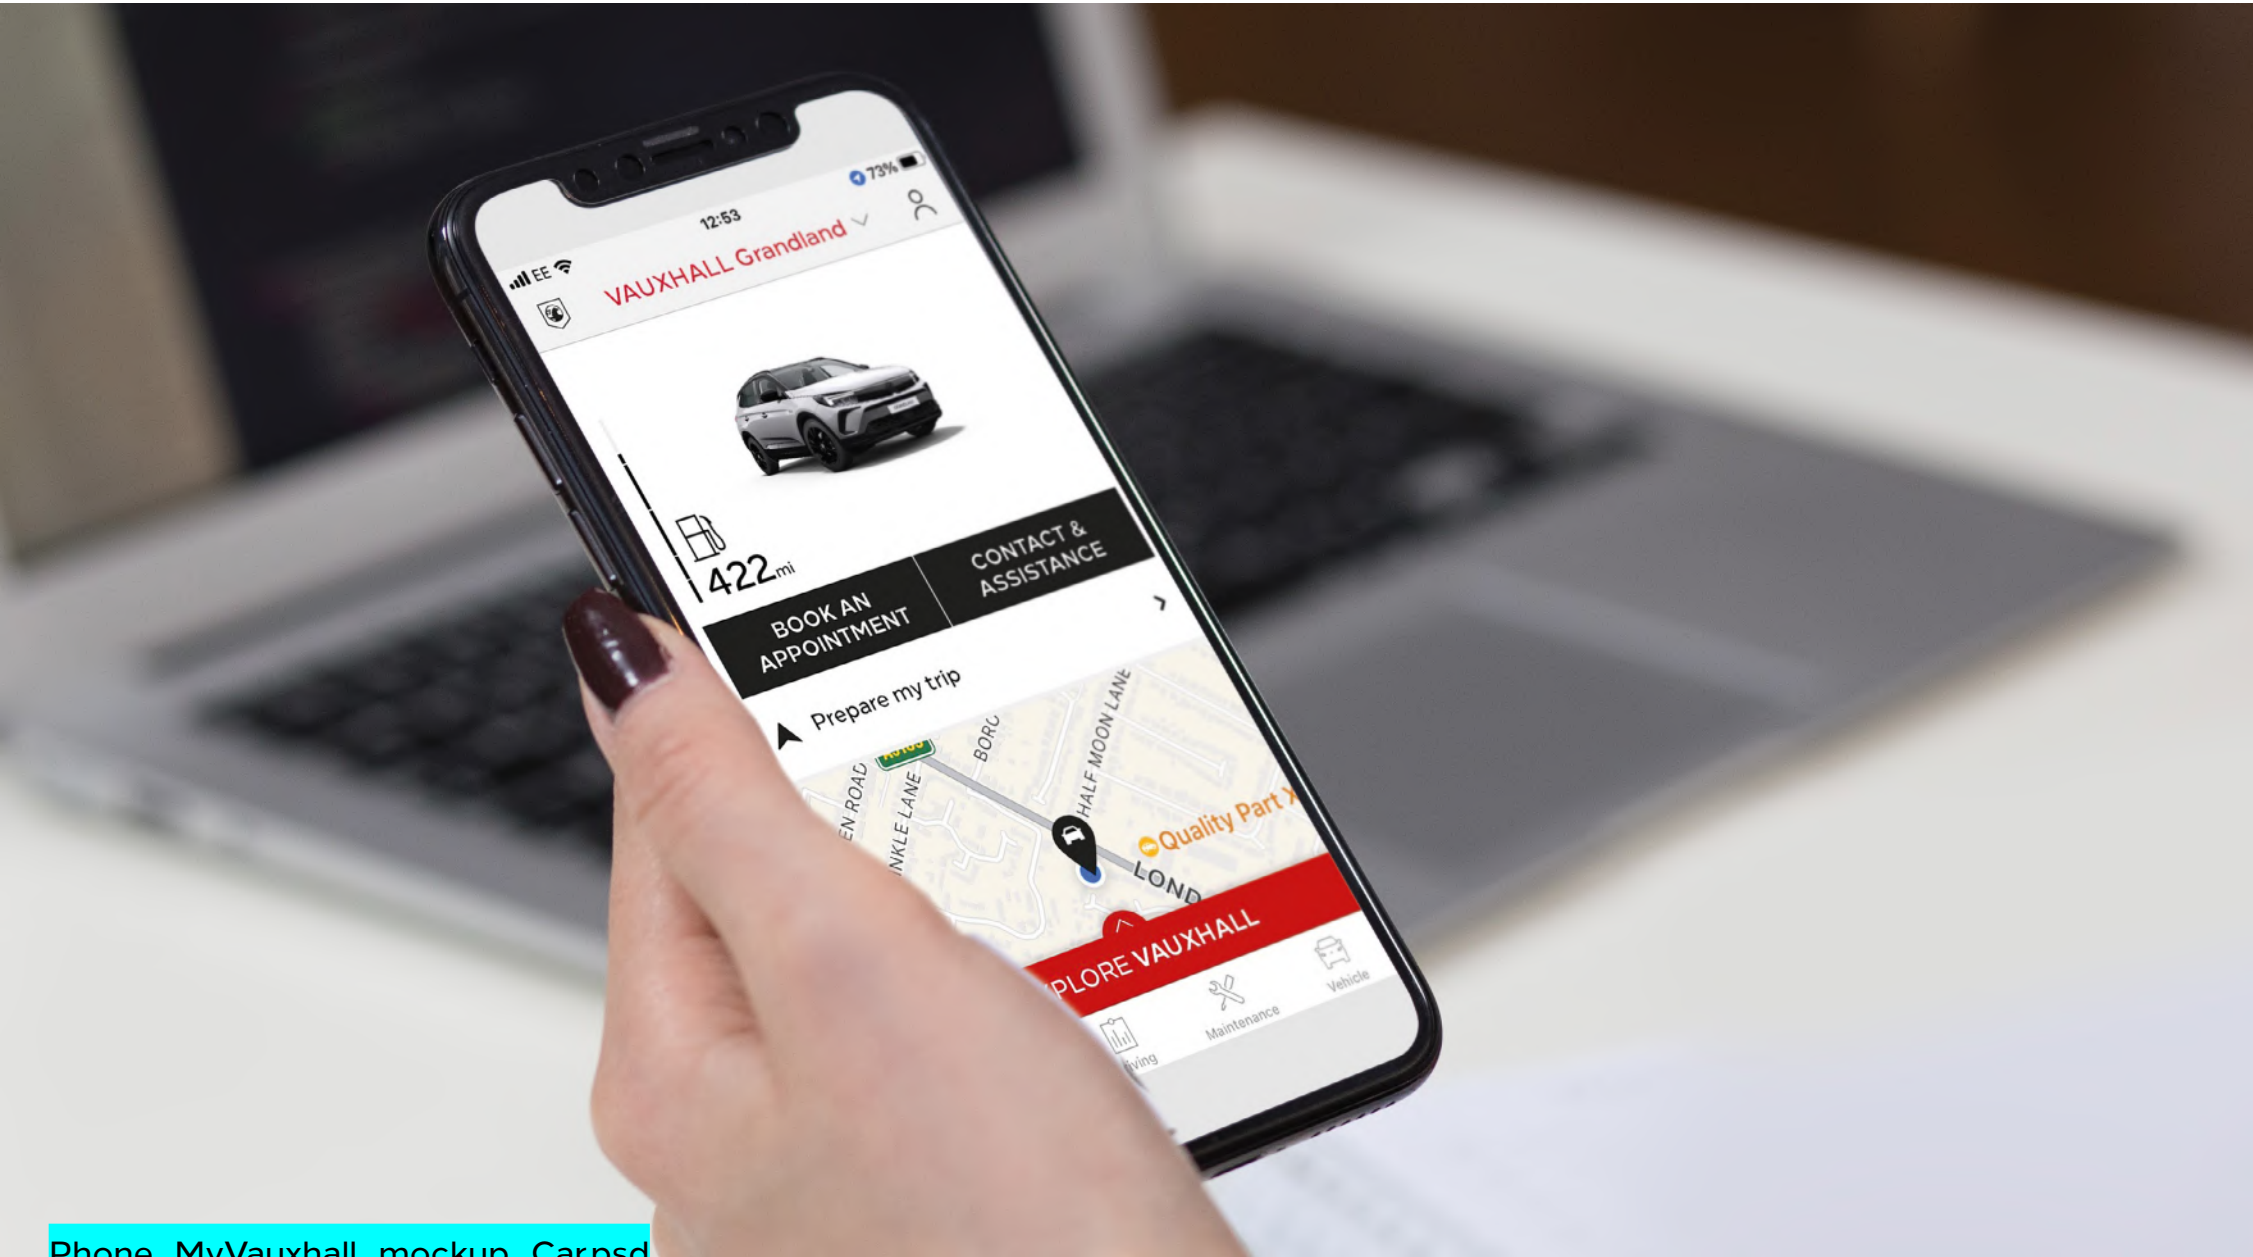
EE 12:53 73%

VAUXHALL Grandland

422mi

BOOK AN APPOINTMENT

CONTACT & ASSISTANCE

Prepare my trip

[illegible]EN ROAD
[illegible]NKLE LANE
BORO
HALF MOON LANE
Quality Part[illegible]
LOND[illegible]

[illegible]PLORE VAUXHALL

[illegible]iving
Maintenance
Vehicle

Phone_MyVauxhall_mockup_Car.psd